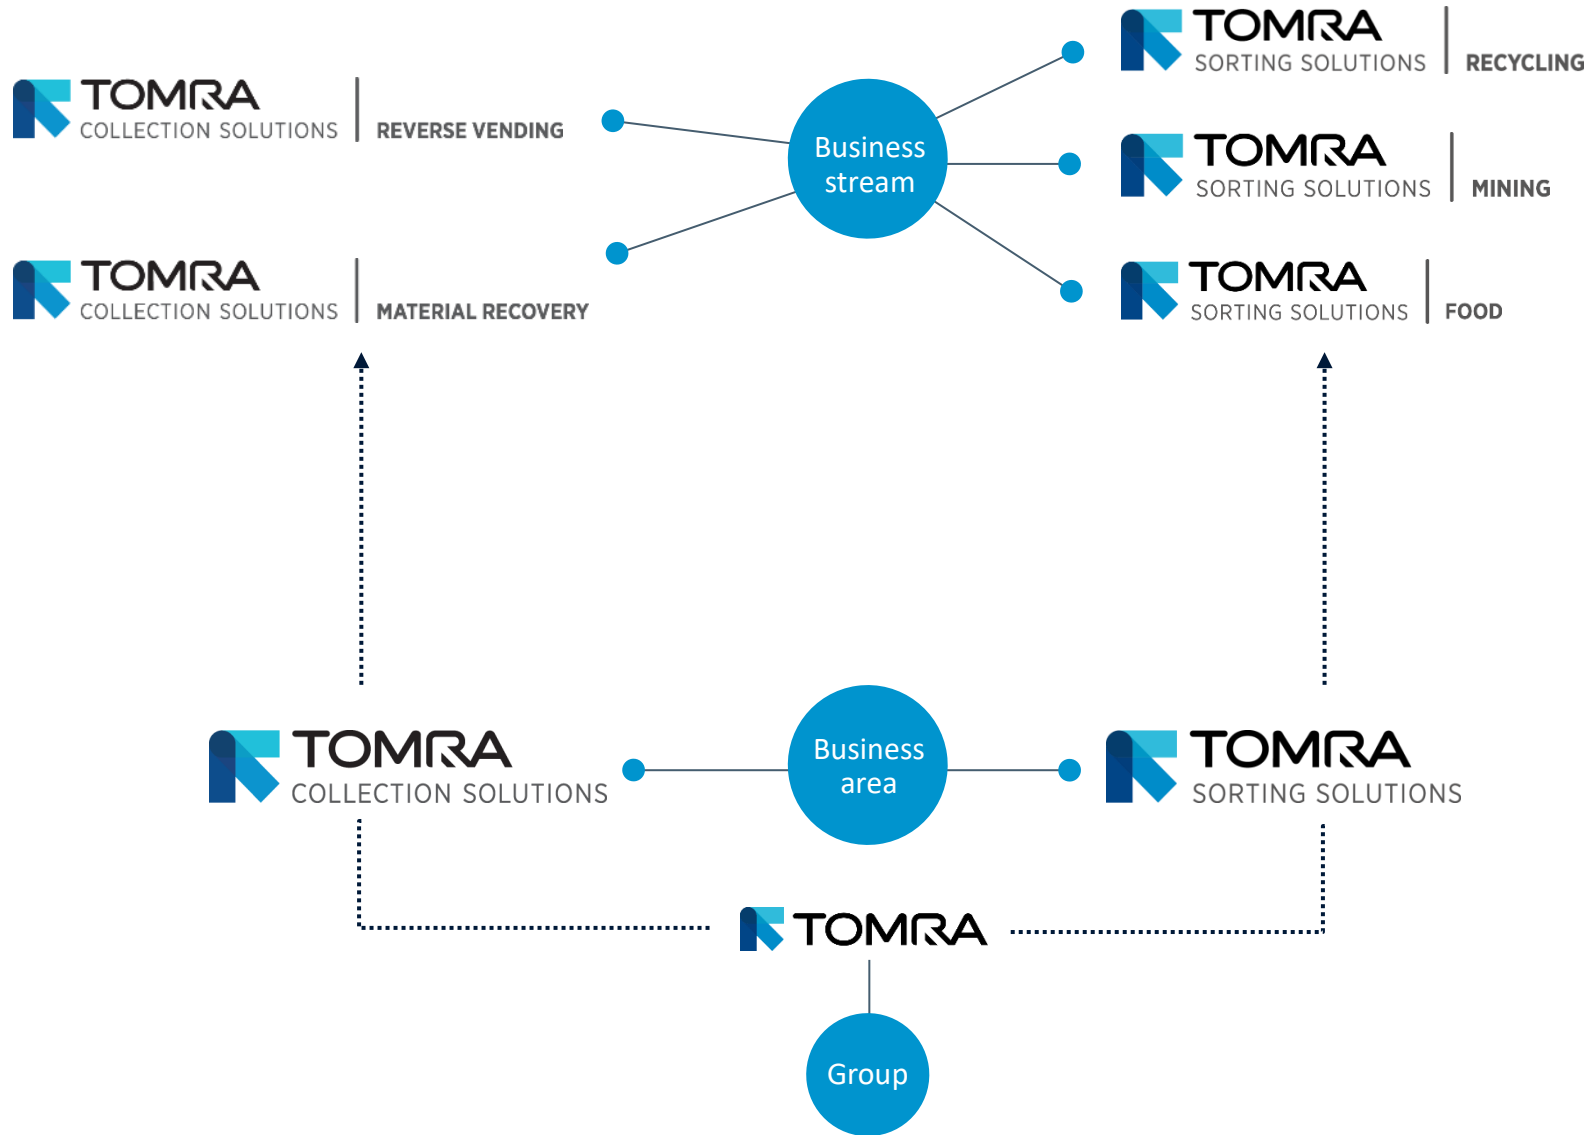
TOMRA SORTING SOLUTIONS | RECYCLING

TOMRA COLLECTION SOLUTIONS | REVERSE VENDING

Business stream

TOMRA SORTING SOLUTIONS | MINING

TOMRA COLLECTION SOLUTIONS | MATERIAL RECOVERY

TOMRA SORTING SOLUTIONS | FOOD

TOMRA COLLECTION SOLUTIONS

Business area

TOMRA SORTING SOLUTIONS

TOMRA

Group